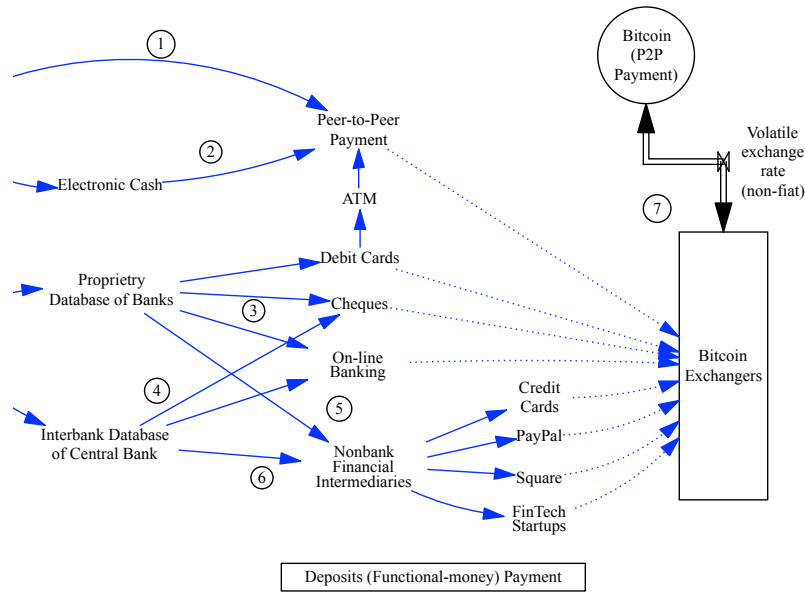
1

Peer-to-Peer Payment

2

Electronic Cash

ATM

Debit Cards

Proprietry Database of Banks

Cheques

3

On-line Banking

4

5

Interbank Database of Central Bank

Nonbank Financial Intermediaries

6

Credit Cards

PayPal

Square

FinTech Startups

Bitcoin (P2P Payment)

Volatile exchange rate (non-fiat)

7

Bitcoin Exchangers

Deposits (Functional-money) Payment